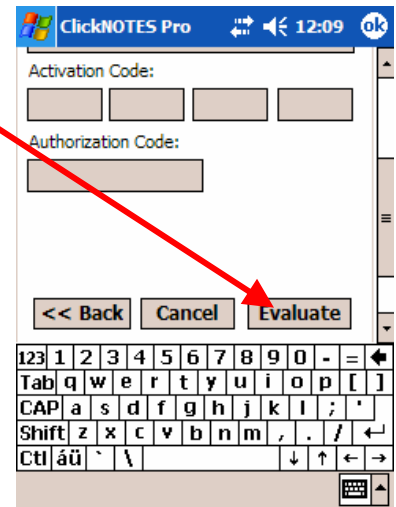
ClickNOTES Pro 12:09 ok

Activation Code:

Authorization Code:

<< Back Cancel Evaluate

123 1 2 3 4 5 6 7 8 9 0 - =
Tab q w e r t y u i o p [ ]
CAP a s d f g h j k l ; '
Shift z x c v b n m , . /
Ctl áü ` \